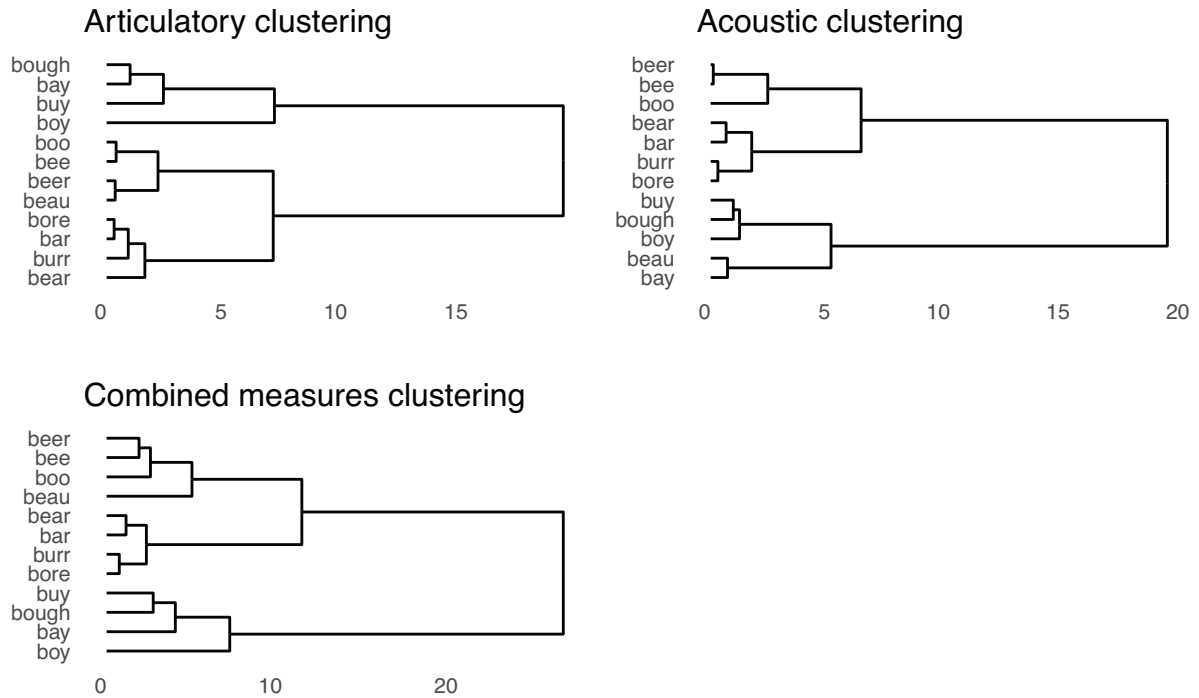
Articulatory clustering

bough
bay
buy
boy
boo
bee
beer
beau
bore
bar
burr
bear

0 5 10 15

Acoustic clustering

beer
bee
boo
bear
bar
burr
bore
buy
bough
boy
beau
bay

0 5 10 15 20

Combined measures clustering

beer
bee
boo
beau
bear
bar
burr
bore
buy
bough
bay
boy

0 10 20